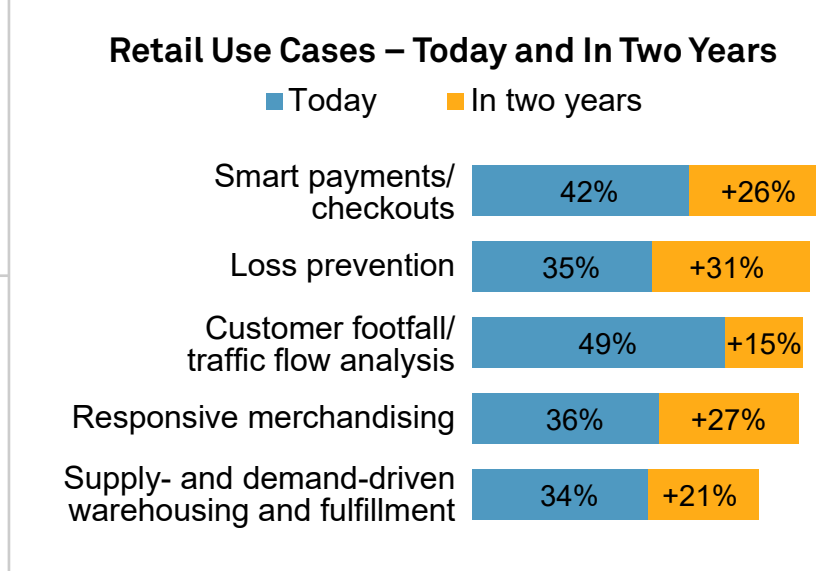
Retail Use Cases – Today and In Two Years

Today
In two years

| | Today | In two years |
|---|---|---|
| Smart payments/ checkouts | 42% | +26% |
| Loss prevention | 35% | +31% |
| Customer footfall/ traffic flow analysis | 49% | +15% |
| Responsive merchandising | 36% | +27% |
| Supply- and demand-driven warehousing and fulfillment | 34% | +21% |